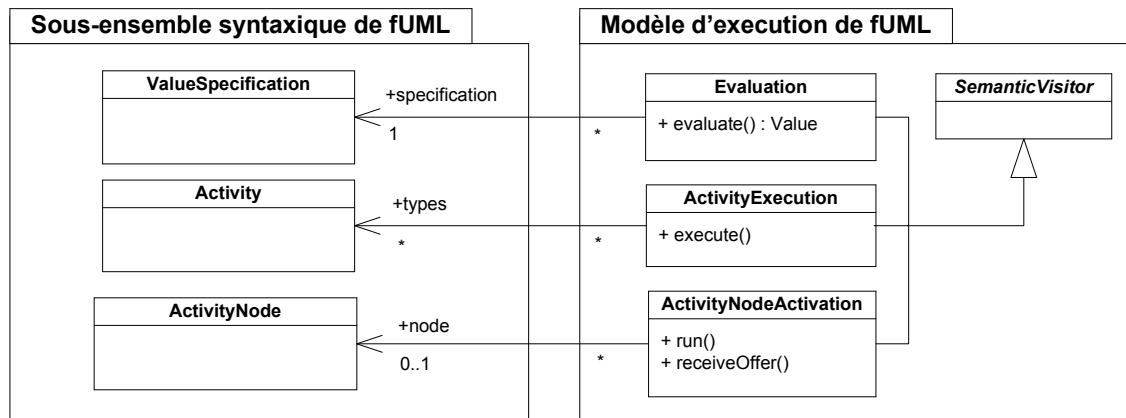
Sous-ensemble syntaxique de fUML

ValueSpecification

+specification

1

Activity

+types

*

ActivityNode

+node

0..1

Modèle d'execution de fUML

*

Evaluation

+ evaluate() : Value

SemanticVisitor

*

ActivityExecution

+ execute()

*

ActivityNodeActivation

+ run()
+ receiveOffer()